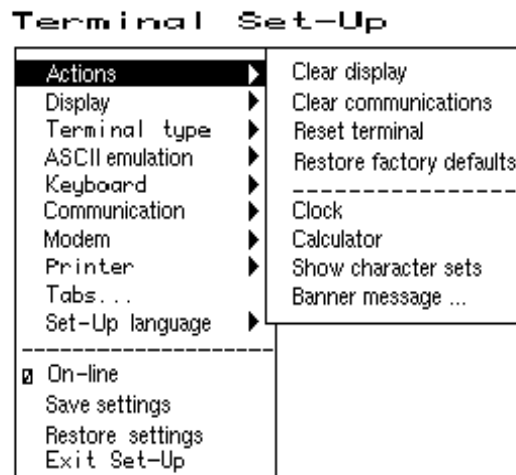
Terminal Set-Up

Actions
Display
Terminal type
ASCII emulation
Keyboard
Communication
Modem
Printer
Tabs...
Set-Up language

On-line
Save settings
Restore settings
Exit Set-Up

Clear display
Clear communications
Reset terminal
Restore factory defaults

Clock
Calculator
Show character sets
Banner message ...